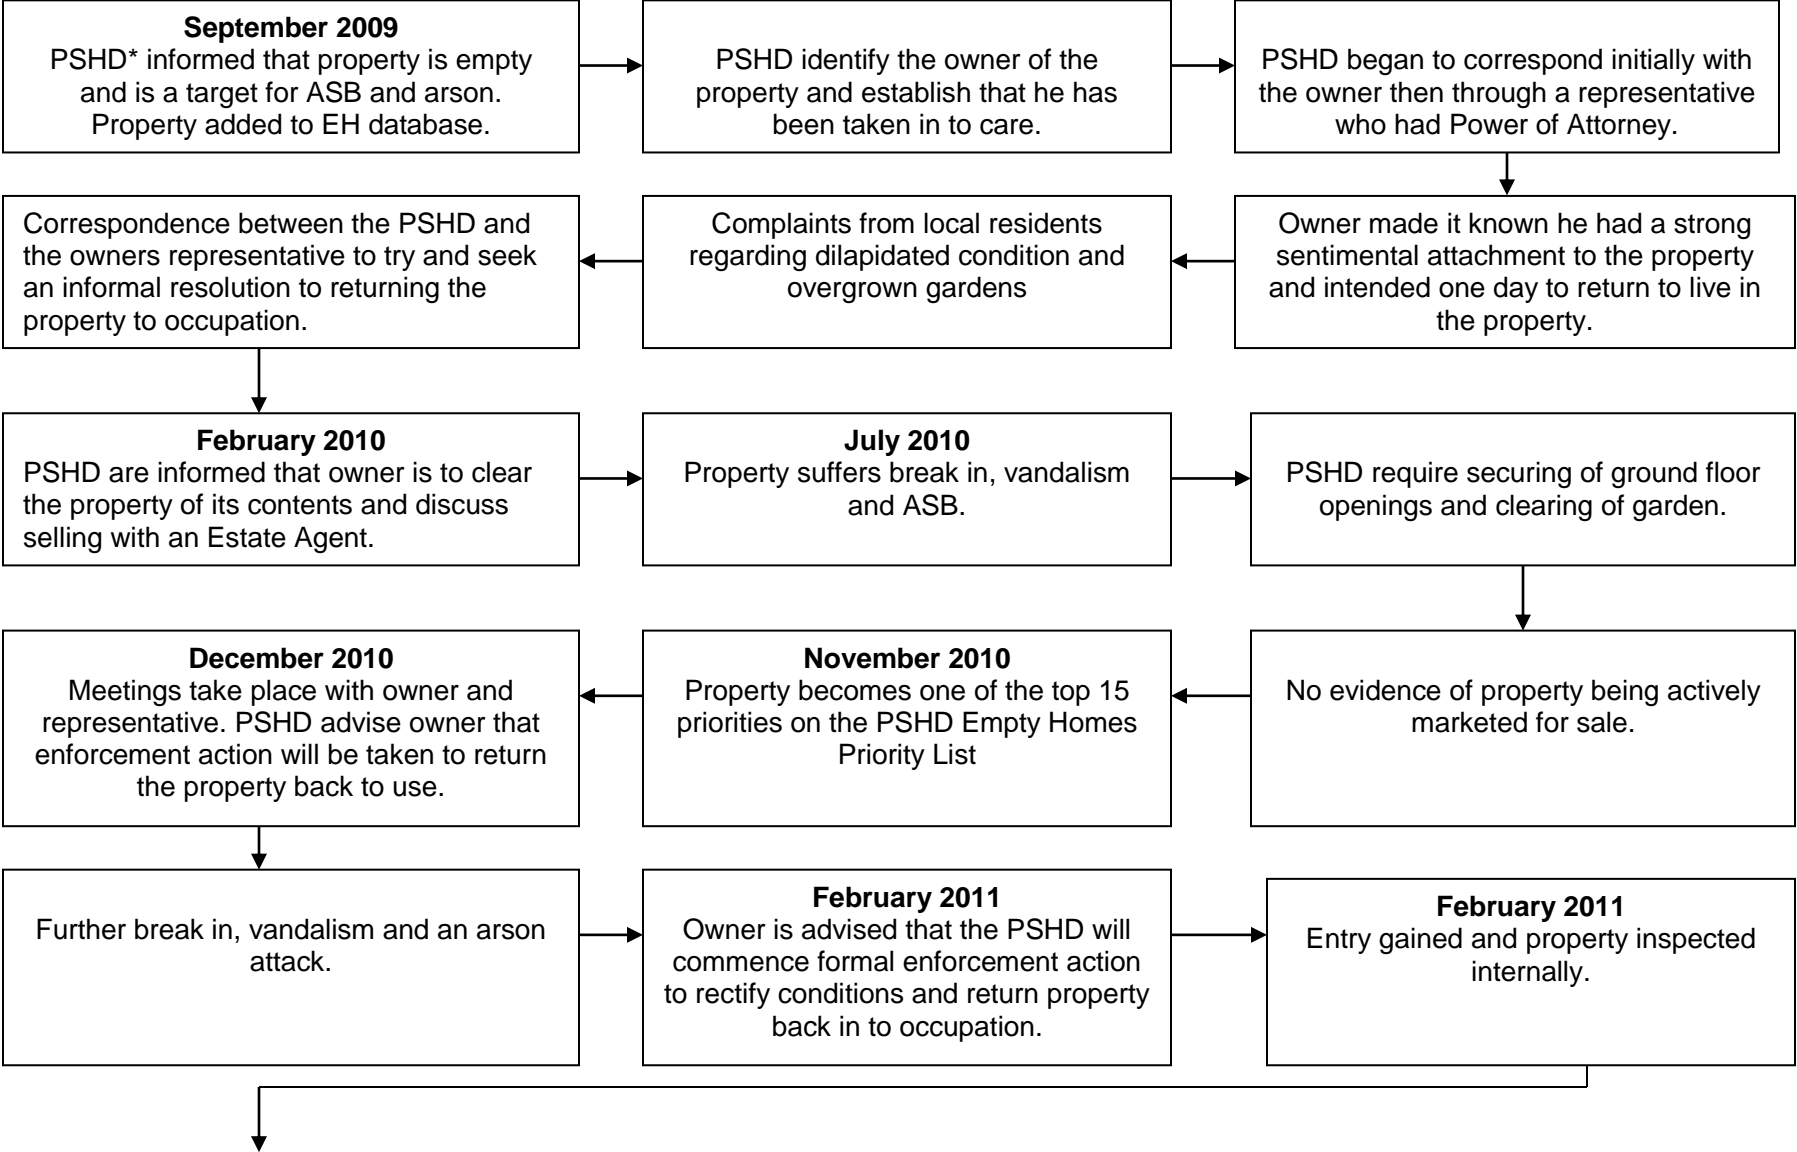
**September 2009**
PSHD* informed that property is empty and is a target for ASB and arson. Property added to EH database.

PSHD identify the owner of the property and establish that he has been taken in to care.

PSHD began to correspond initially with the owner then through a representative who had Power of Attorney.

Owner made it known he had a strong sentimental attachment to the property and intended one day to return to live in the property.

Complaints from local residents regarding dilapidated condition and overgrown gardens

Correspondence between the PSHD and the owners representative to try and seek an informal resolution to returning the property to occupation.

**February 2010**
PSHD are informed that owner is to clear the property of its contents and discuss selling with an Estate Agent.

**July 2010**
Property suffers break in, vandalism and ASB.

PSHD require securing of ground floor openings and clearing of garden.

No evidence of property being actively marketed for sale.

**November 2010**
Property becomes one of the top 15 priorities on the PSHD Empty Homes Priority List

**December 2010**
Meetings take place with owner and representative. PSHD advise owner that enforcement action will be taken to return the property back to use.

Further break in, vandalism and an arson attack.

**February 2011**
Owner is advised that the PSHD will commence formal enforcement action to rectify conditions and return property back in to occupation.

**February 2011**
Entry gained and property inspected internally.